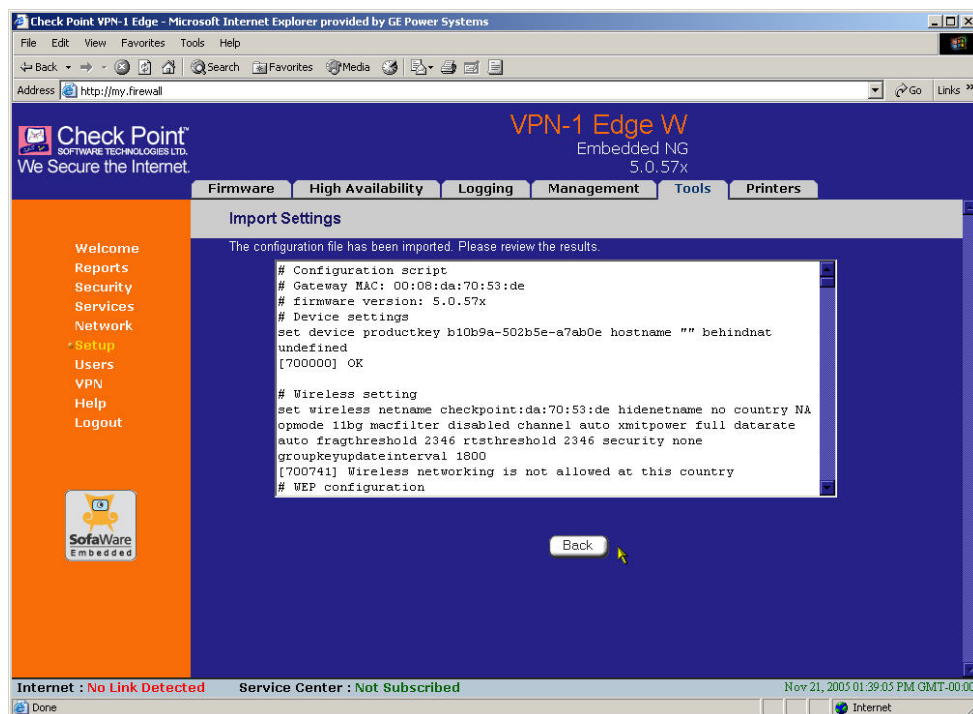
Check Point VPN-1 Edge - Microsoft Internet Explorer provided by GE Power Systems

File Edit View Favorites Tools Help

Back Search Favorites Media

Address http://my.firewall

Go Links »

Check Point™ SOFTWARE TECHNOLOGIES LTD.
We Secure the Internet.

VPN-1 Edge W
Embedded NG
5.0.57x

Firmware | High Availability | Logging | Management | Tools | Printers

Import Settings

Welcome
Reports
Security
Services
Network
Setup
Users
VPN
Help
Logout

The configuration file has been imported. Please review the results.

# Configuration script
# Gateway MAC: 00:08:da:70:53:de
# firmware version: 5.0.57x
# Device settings
set device productkey b10b9a-502b5e-a7ab0e hostname "" behindnat undefined
[700000] OK

# Wireless setting
set wireless netname checkpoint:da:70:53:de hidenetname no country NA opmode 11bg macfilter disabled channel auto xmitpower full datarate auto fragthreshold 2346 rtsthreshold 2346 security none groupkeyupdateinterval 1800
[700741] Wireless networking is not allowed at this country
# WEP configuration

SofaWare Embedded

Back

Internet : No Link Detected Service Center : Not Subscribed Nov 21, 2005 01:39:05 PM GMT-00:00

Done Internet